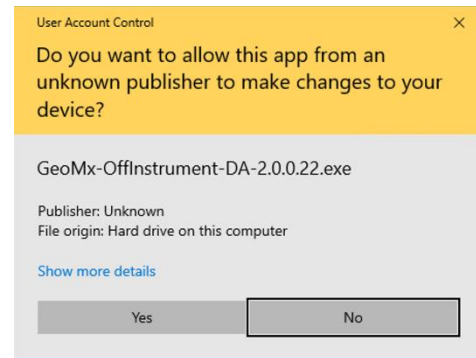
User Account Control

×

Do you want to allow this app from an unknown publisher to make changes to your device?

GeoMx-OffInstrument-DA-2.0.0.22.exe

Publisher: Unknown
File origin: Hard drive on this computer

Show more details

Yes

No